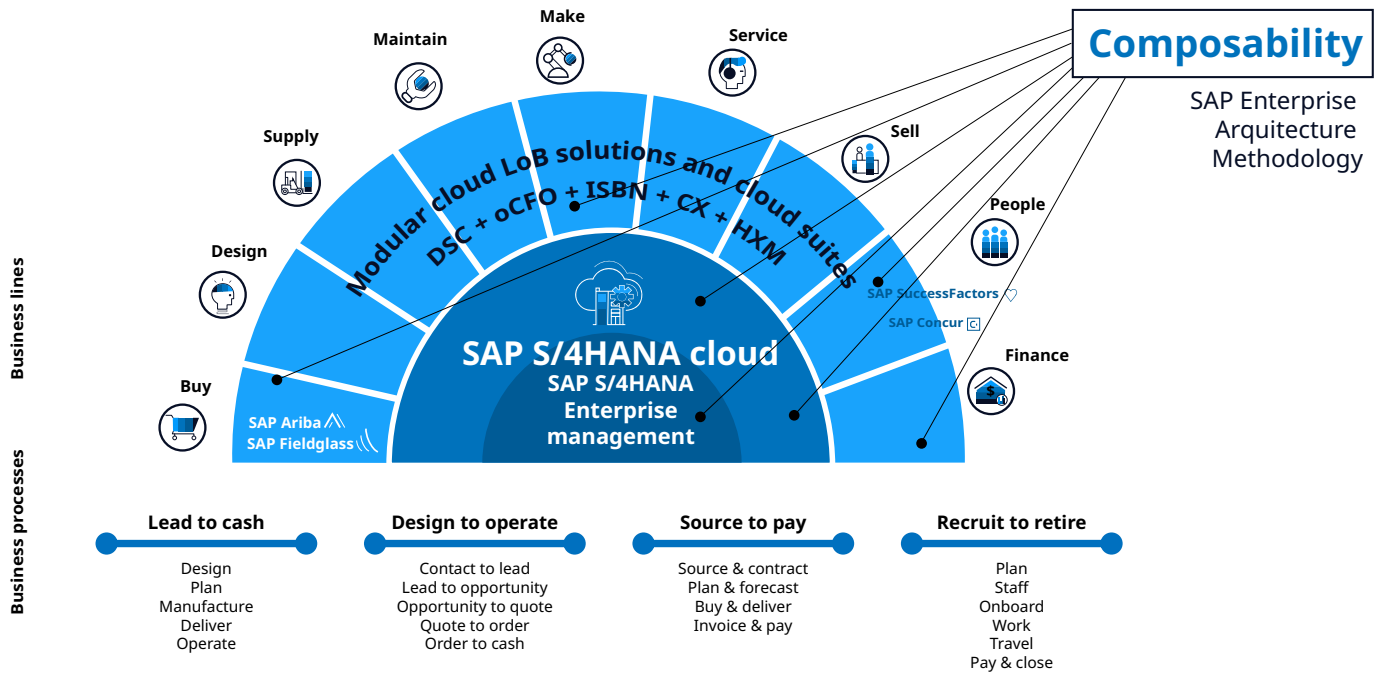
Composability

SAP Enterprise Arquitecture Methodology

Make

Maintain

Service

Supply

Sell

Design

People

Buy

Finance

Modular cloud LoB solutions and cloud suites

DSC + oCFO + ISBN + CX + HXM

SAP SuccessFactors

SAP Concur

SAP S/4HANA cloud

SAP S/4HANA Enterprise management

SAP Ariba

SAP Fieldglass

Business lines

Business processes

Lead to cash

Design
Plan
Manufacture
Deliver
Operate

Design to operate

Contact to lead
Lead to opportunity
Opportunity to quote
Quote to order
Order to cash

Source to pay

Source & contract
Plan & forecast
Buy & deliver
Invoice & pay

Recruit to retire

Plan
Staff
Onboard
Work
Travel
Pay & close